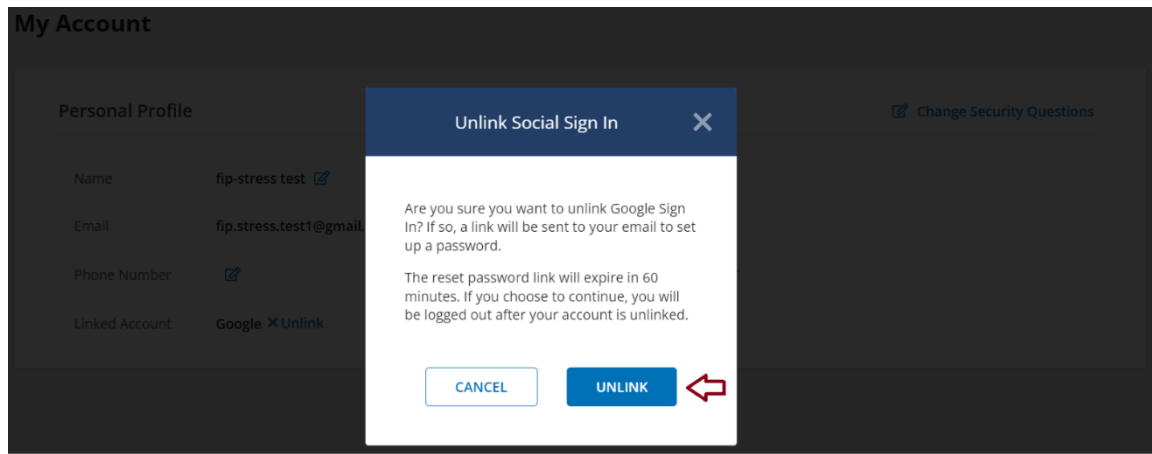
My Account

Personal Profile

Change Security Questions

Name fip-stress test

Email fip.stress.test1@gmail.

Phone Number

Linked Account Google ✕ Unlink

Unlink Social Sign In ✕

Are you sure you want to unlink Google Sign In? If so, a link will be sent to your email to set up a password.

The reset password link will expire in 60 minutes. If you choose to continue, you will be logged out after your account is unlinked.

CANCEL UNLINK